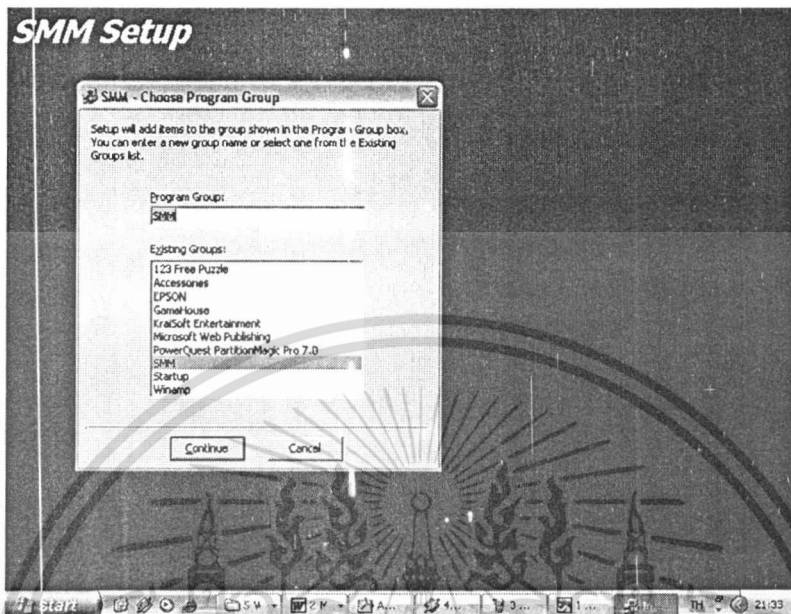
SMM Setup

SMM - Choose Program Group

Setup will add items to the group shown in the Progra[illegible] Group box. You can enter a new group name or select one from th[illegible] Existing Groups list.

Program Group:

SMM

Existing Groups:

123 Free Puzzle
Accessories
EPSON
GameHouse
KraiSoft Entertainment
Microsoft Web Publishing
PowerQuest PartitionMagic Pro 7.0
SMM
Startup
Winamp

Continue

Cancel

start

5 W

2 M

A...

4...

3...

1...

TH

21:33